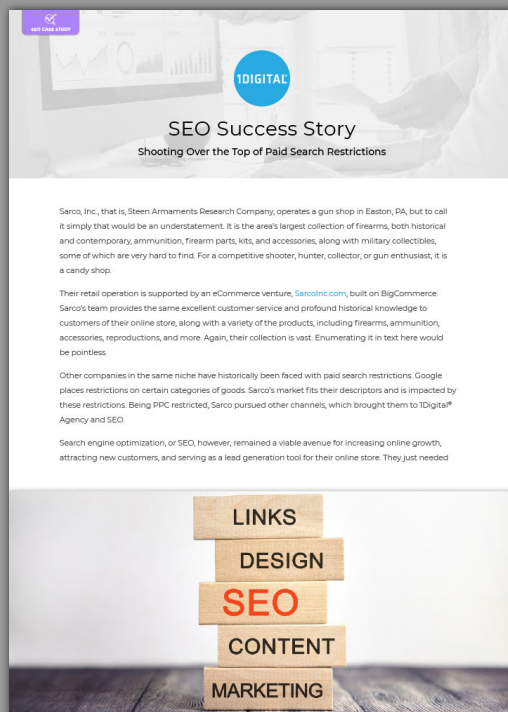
SEO CASE STUDY

1DIGITAL

SEO Success Story

Shooting Over the Top of Paid Search Restrictions

Sarco, Inc., that is, Steen Armaments Research Company, operates a gun shop in Easton, PA, but to call it simply that would be an understatement. It is the area's largest collection of firearms, both historical and contemporary, ammunition, firearm parts, kits, and accessories, along with military collectibles, some of which are very hard to find. For a competitive shooter, hunter, collector, or gun enthusiast, it is a candy shop.

Their retail operation is supported by an eCommerce venture, SarcoInc.com, built on BigCommerce. Sarco's team provides the same excellent customer service and profound historical knowledge to customers of their online store, along with a variety of the products, including firearms, ammunition, accessories, reproductions, and more. Again, their collection is vast. Enumerating it in text here would be pointless.

Other companies in the same niche have historically been faced with paid search restrictions. Google places restrictions on certain categories of goods. Sarco's market fits their descriptors and is impacted by these restrictions. Being PPC restricted, Sarco pursued other channels, which brought them to 1Digital® Agency and SEO.

Search engine optimization, or SEO, however, remained a viable avenue for increasing online growth, attracting new customers, and serving as a lead generation tool for their online store. They just needed

LINKS
DESIGN
SEO
CONTENT
MARKETING